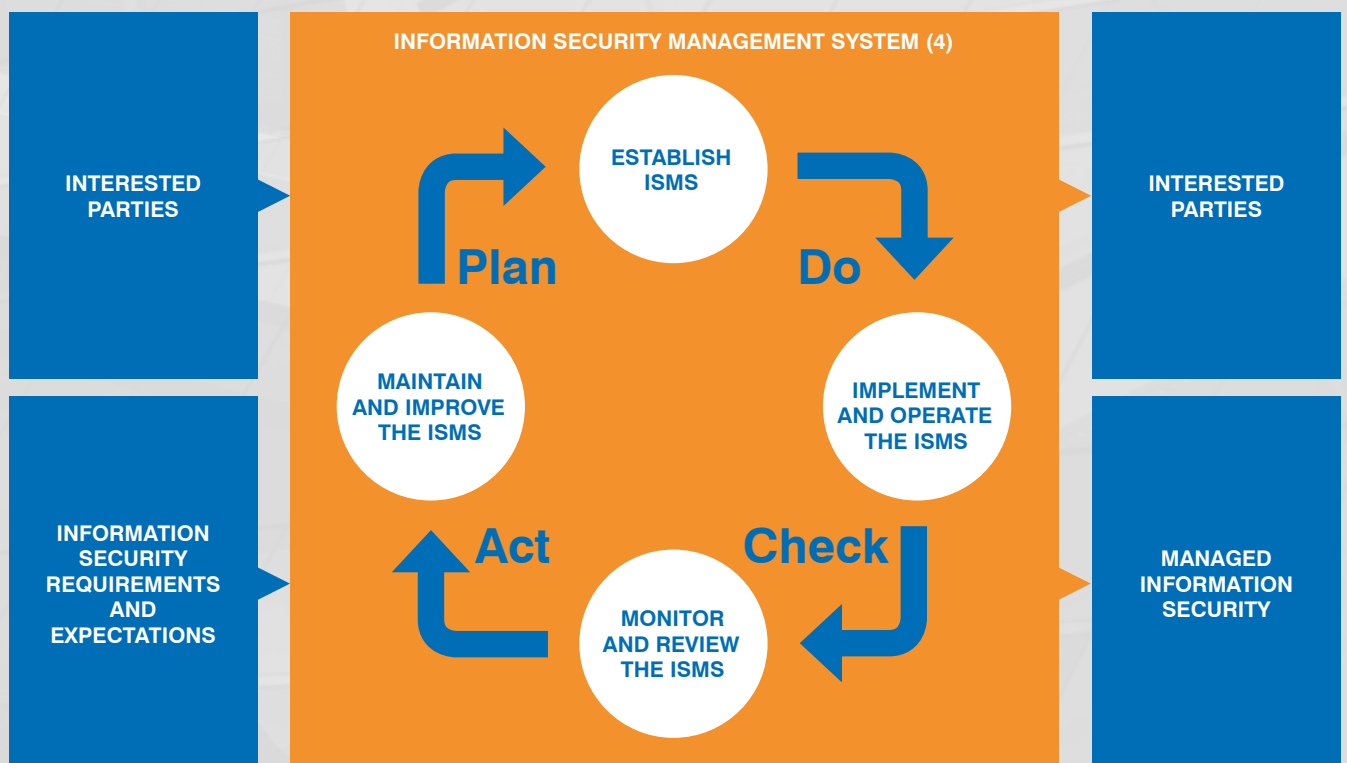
INTERESTED PARTIES

INFORMATION SECURITY REQUIREMENTS AND EXPECTATIONS

INFORMATION SECURITY MANAGEMENT SYSTEM (4)

ESTABLISH ISMS

Plan

Do

MAINTAIN AND IMPROVE THE ISMS

IMPLEMENT AND OPERATE THE ISMS

Act

Check

MONITOR AND REVIEW THE ISMS

INTERESTED PARTIES

MANAGED INFORMATION SECURITY